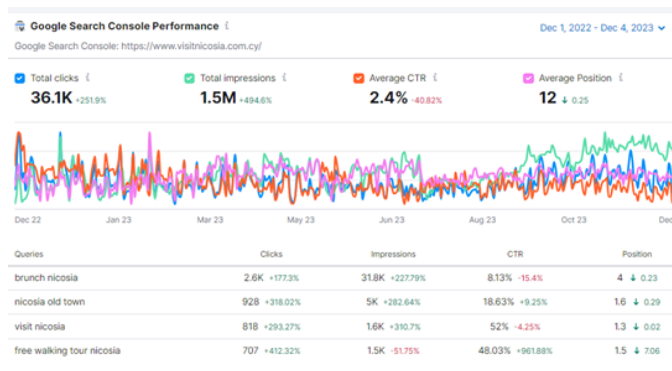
Google Search Console Performance

Google Search Console: https://www.visitnicosia.com.cy/

Dec 1, 2022 - Dec 4, 2023

Total clicks
36.1K +251.9%

Total impressions
1.5M +494.6%

Average CTR
2.4% -40.82%

Average Position
12 ↓ 0.25

Dec 22 Jan 23 Mar 23 May 23 Jun 23 Aug 23 Oct 23 Dec

| Queries | Clicks | Impressions | CTR | Position |
|---|---|---|---|---|
| brunch nicosia | 2.6K +177.3% | 31.8K +227.79% | 8.13% -15.4% | 4 ↓ 0.23 |
| nicosia old town | 928 +318.02% | 5K +282.64% | 18.63% +9.25% | 1.6 ↓ 0.29 |
| visit nicosia | 818 +293.27% | 1.6K +310.7% | 52% -4.25% | 1.3 ↓ 0.02 |
| free walking tour nicosia | 707 +412.32% | 1.5K -51.75% | 48.03% +961.88% | 1.5 ↓ 7.06 |